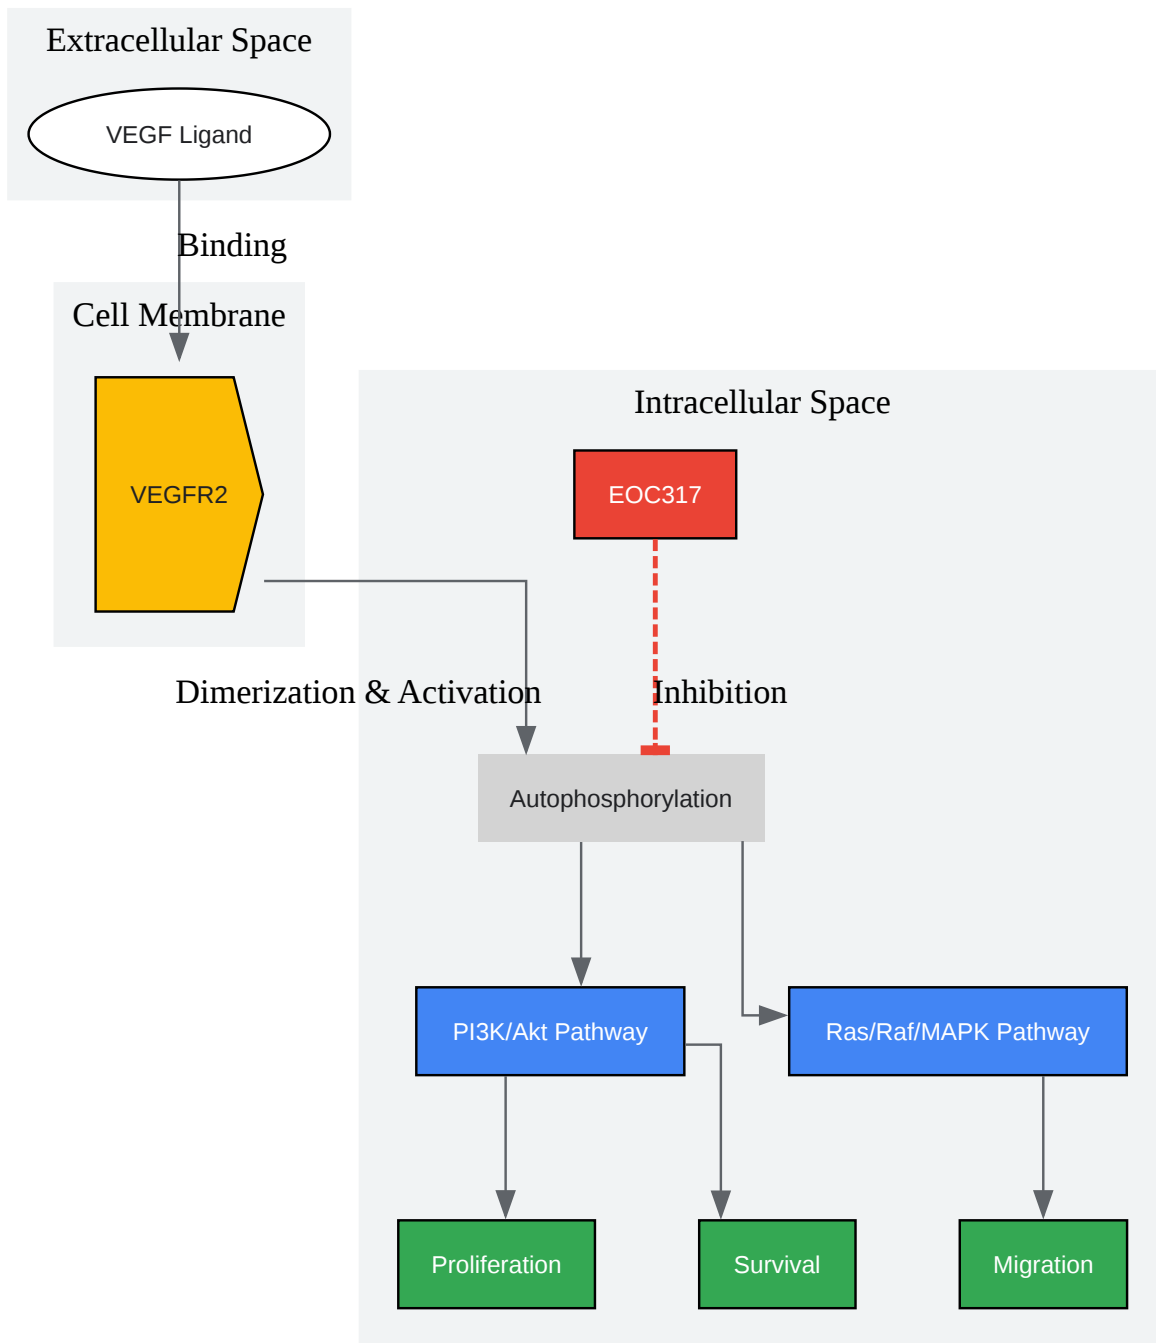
Extracellular Space

VEGF Ligand

Binding

Cell Membrane

VEGFR2

Intracellular Space

EOC317

Dimerization & Activation

Inhibition

Autophosphorylation

PI3K/Akt Pathway

Ras/Raf/MAPK Pathway

Proliferation

Survival

Migration